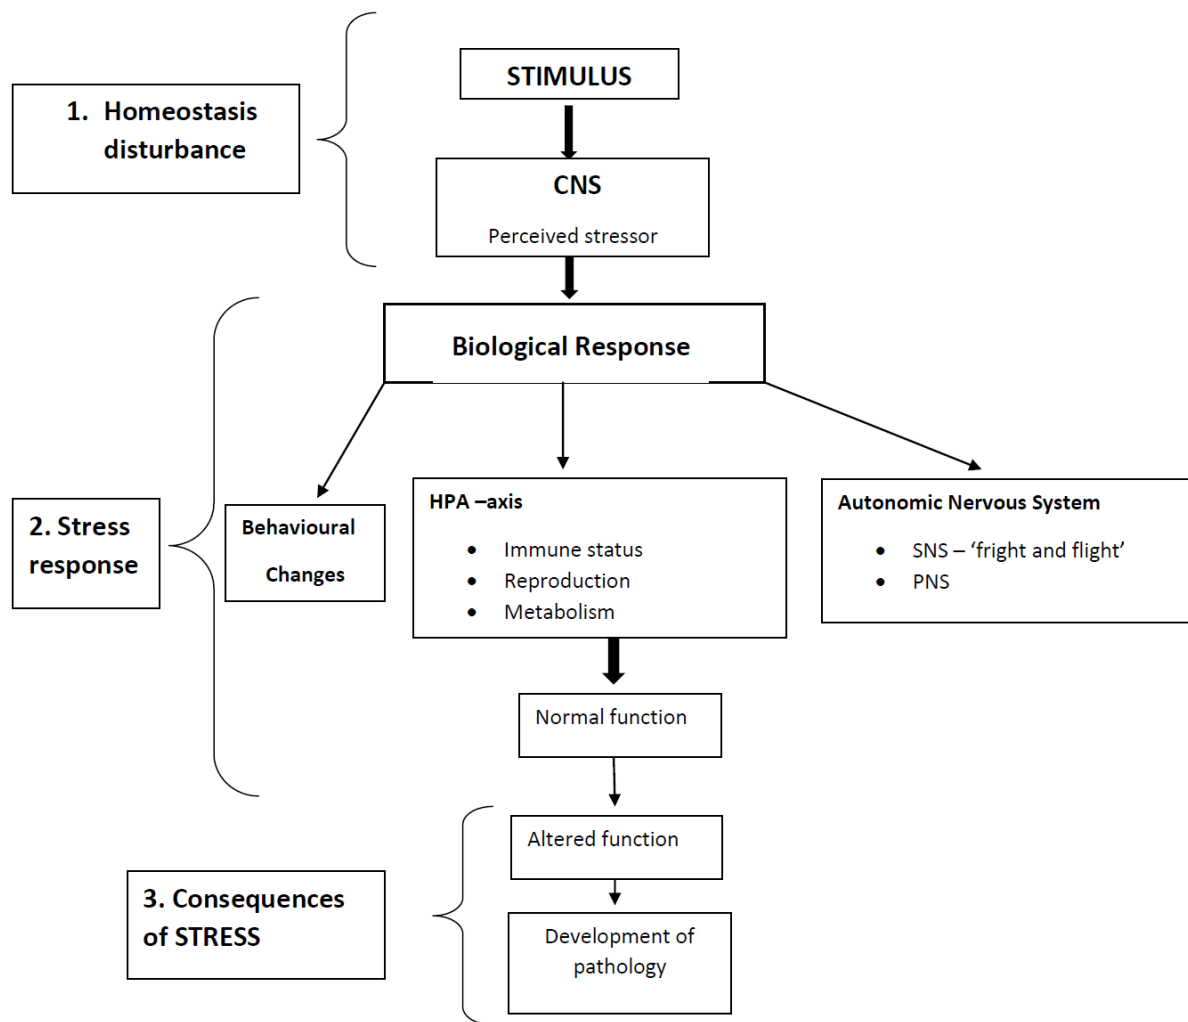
1. Homeostasis disturbance

STIMULUS

CNS

Perceived stressor

Biological Response

2. Stress response

Behavioural Changes

HPA –axis

- Immune status
- Reproduction
- Metabolism

Autonomic Nervous System

- SNS – 'fright and flight'
- PNS

Normal function

Altered function

Development of pathology

3. Consequences of STRESS